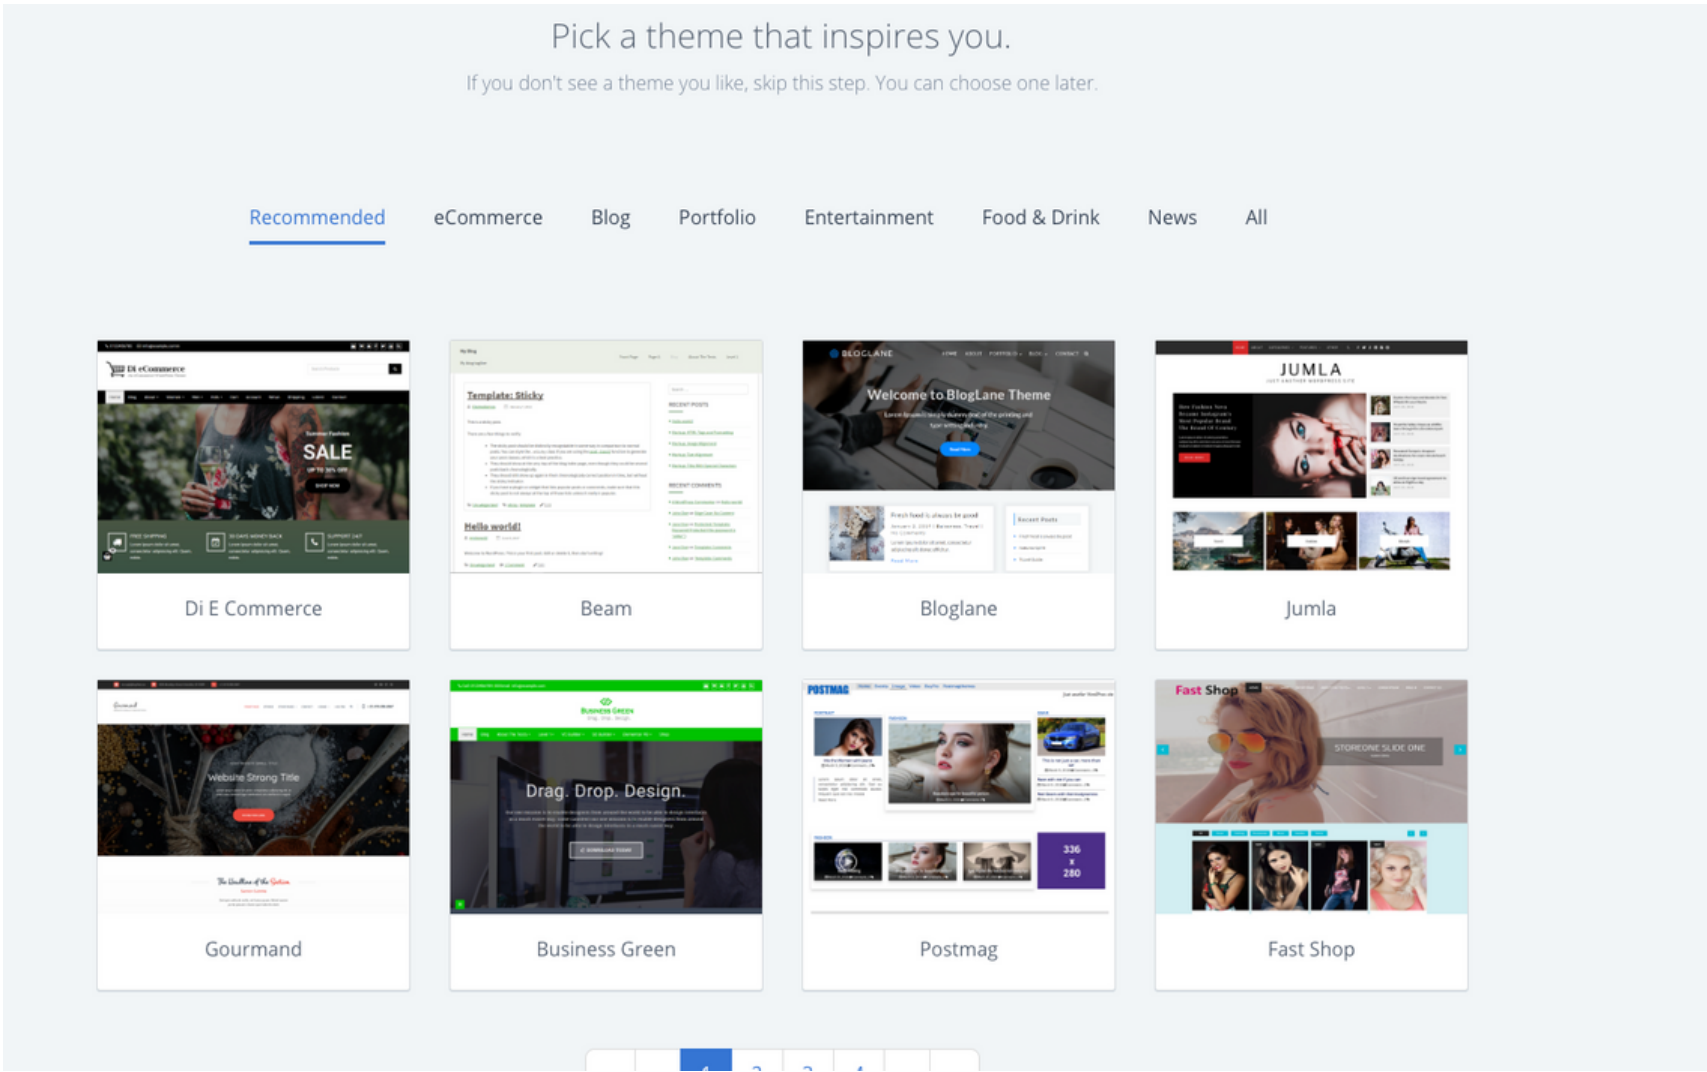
Pick a theme that inspires you.

If you don't see a theme you like, skip this step. You can choose one later.

Recommended eCommerce Blog Portfolio Entertainment Food & Drink News All

Di eCommerce

SALE

Di E Commerce

Template: Sticky

Hello world!

Beam

BLOGLANE

Welcome to BlogLane Theme

Bloglane

JUMLA

Jumla

Website Strong Title

Gourmand

Drag. Drop. Design.

Business Green

POSTMAG

336 x 280

Postmag

Fast Shop

STOREONE SLIDE ONE

Fast Shop

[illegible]